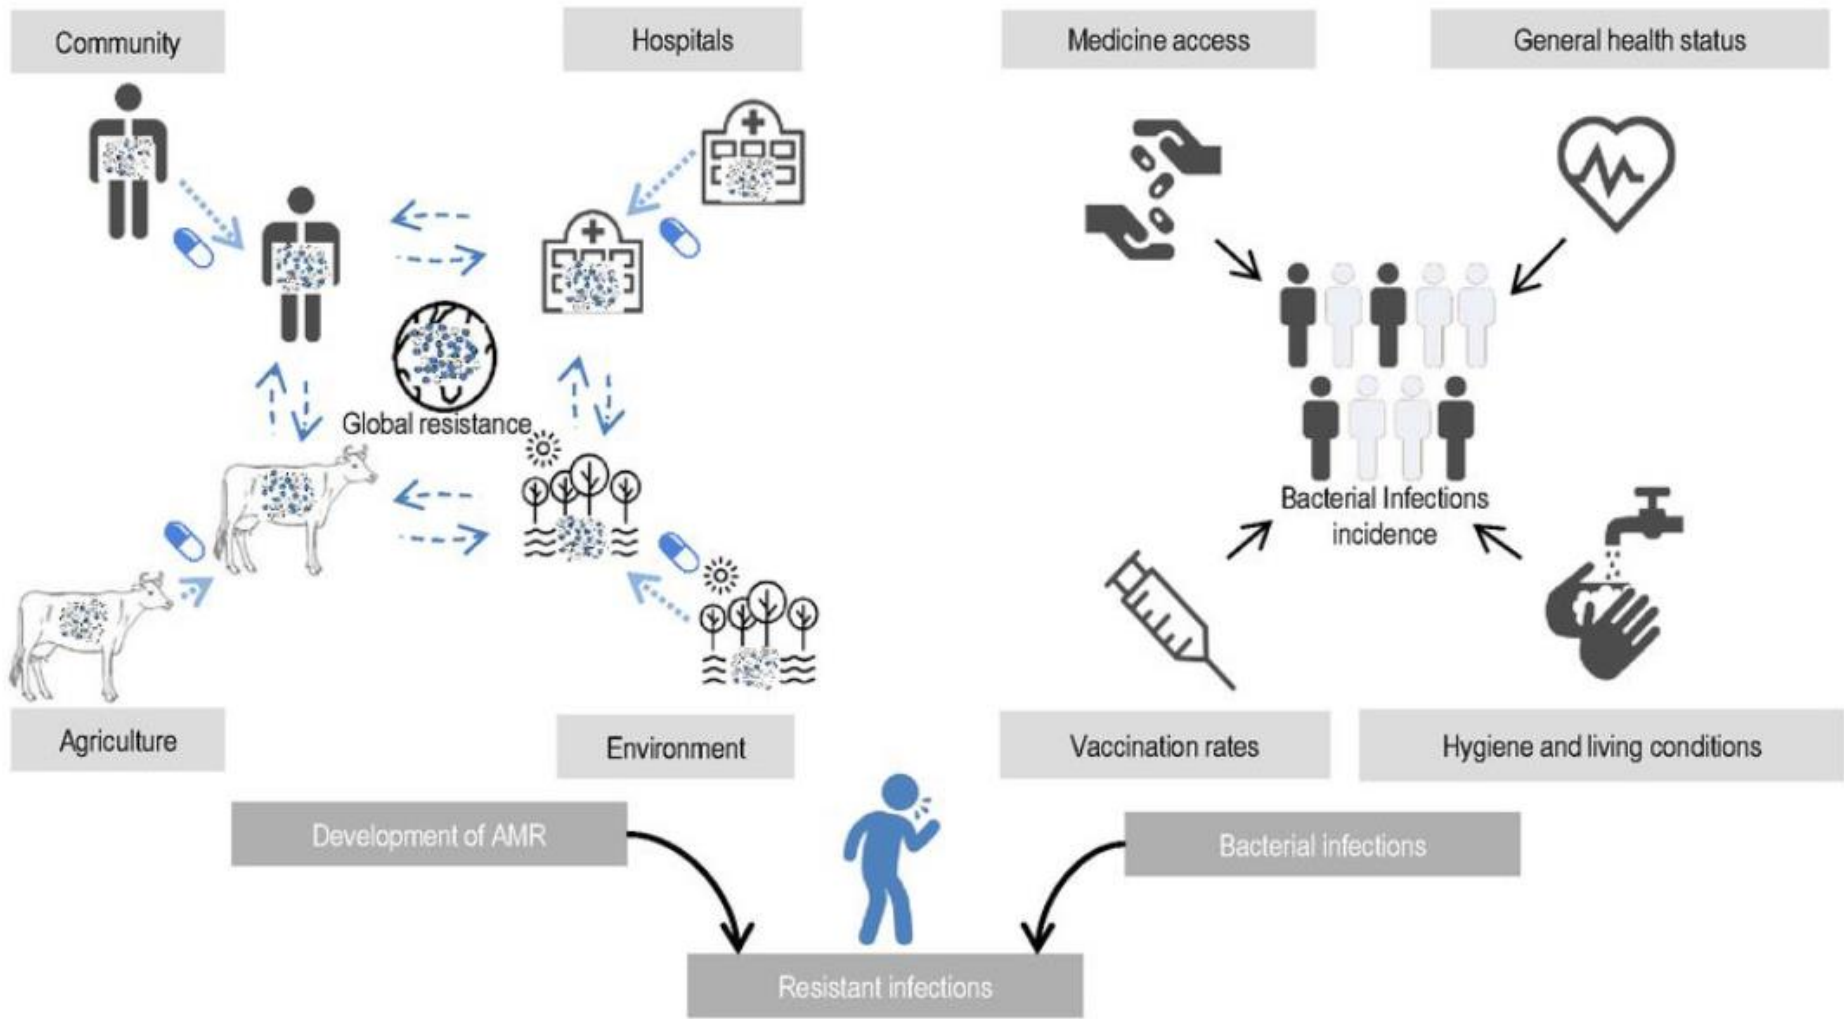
Community

Hospitals

Medicine access

General health status

Global resistance

Bacterial Infections incidence

Agriculture

Environment

Vaccination rates

Hygiene and living conditions

Development of AMR

Bacterial infections

Resistant infections